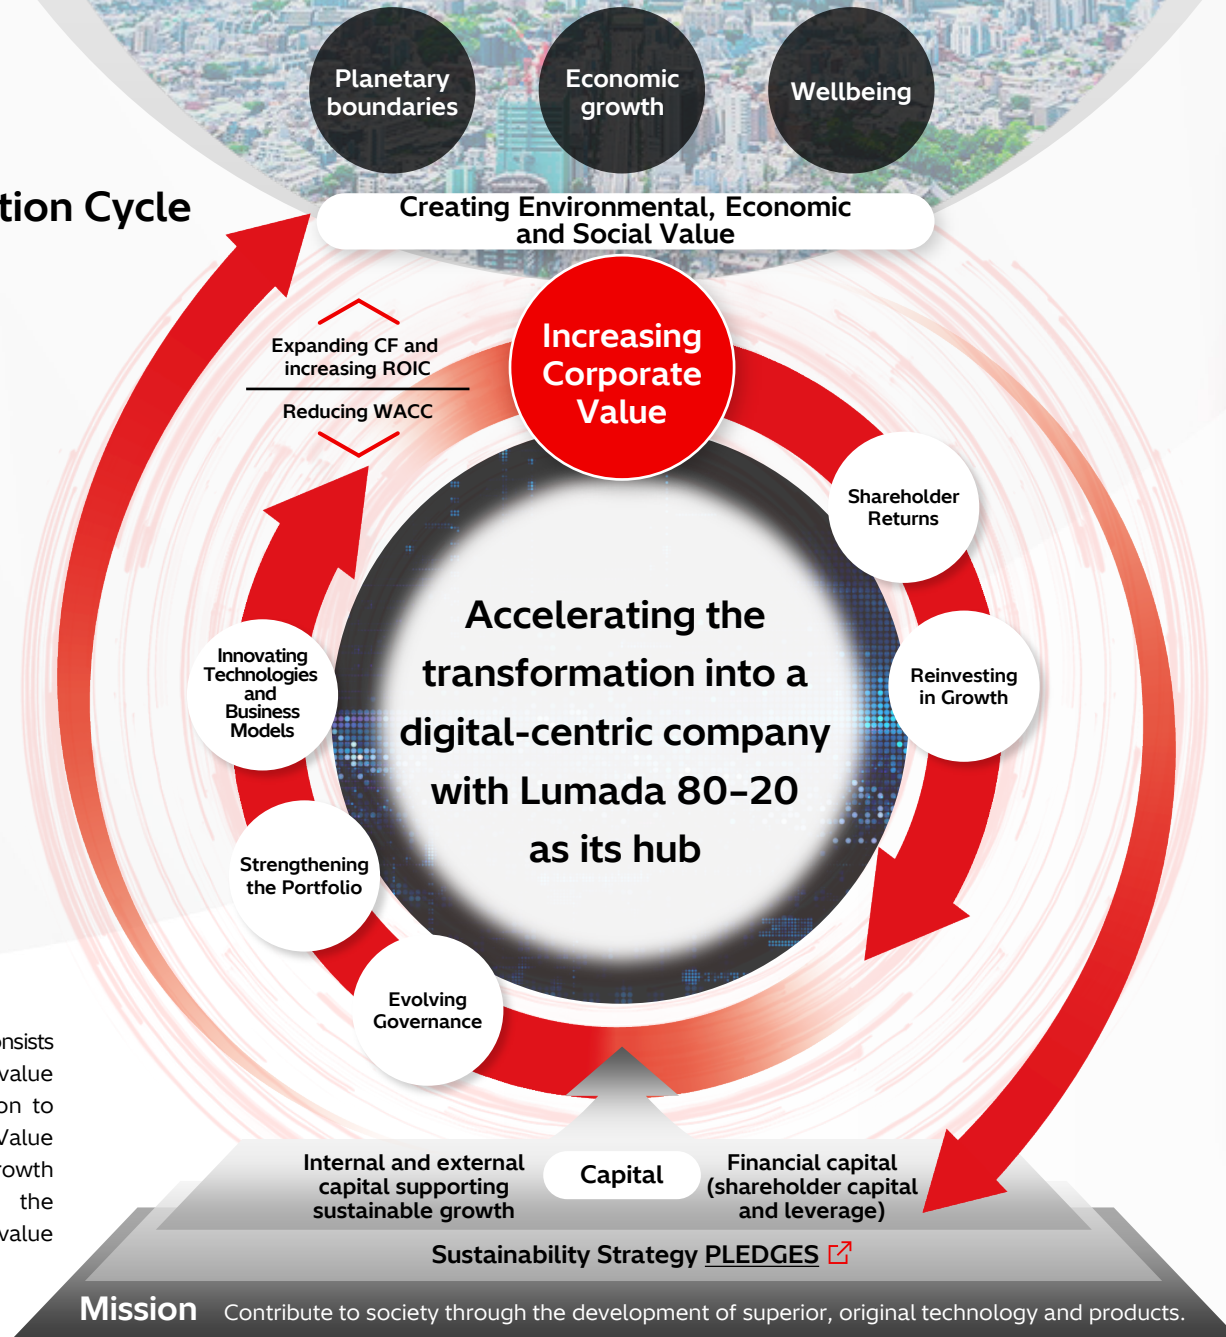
Planetary boundaries

Economic growth

Wellbeing

tion Cycle

Creating Environmental, Economic and Social Value

Expanding CF and increasing ROIC

Reducing WACC

Increasing Corporate Value

Shareholder Returns

Reinvesting in Growth

Innovating Technologies and Business Models

Strengthening the Portfolio

Evolving Governance

Accelerating the transformation into a digital-centric company with Lumada 80-20 as its hub

nsists
value
on to
Value
rowth
the
value

Internal and external capital supporting sustainable growth

Capital

Financial capital (shareholder capital and leverage)

Sustainability Strategy PLEDGES

Mission Contribute to society through the development of superior, original technology and products.